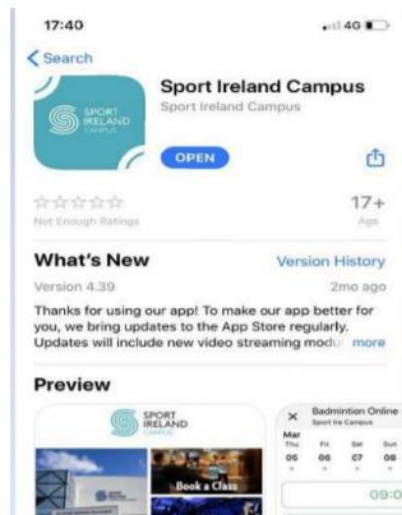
17:40

4G

< Search

SPORT IRELAND CAMPUS

Sport Ireland Campus

Sport Ireland Campus

OPEN

☆☆☆☆☆

Not Enough Ratings

17+

Age

What's New

Version History

Version 4.39

2mo ago

Thanks for using our app! To make our app better for you, we bring updates to the App Store regularly. Updates will include new video streaming modu more

Preview

SPORT IRELAND CAMPUS

Book a Class

×

Badminton Online

Sport Ire Campus

Mar

Thu 05

Fri 06

Sat 07

Sun 08

09:0